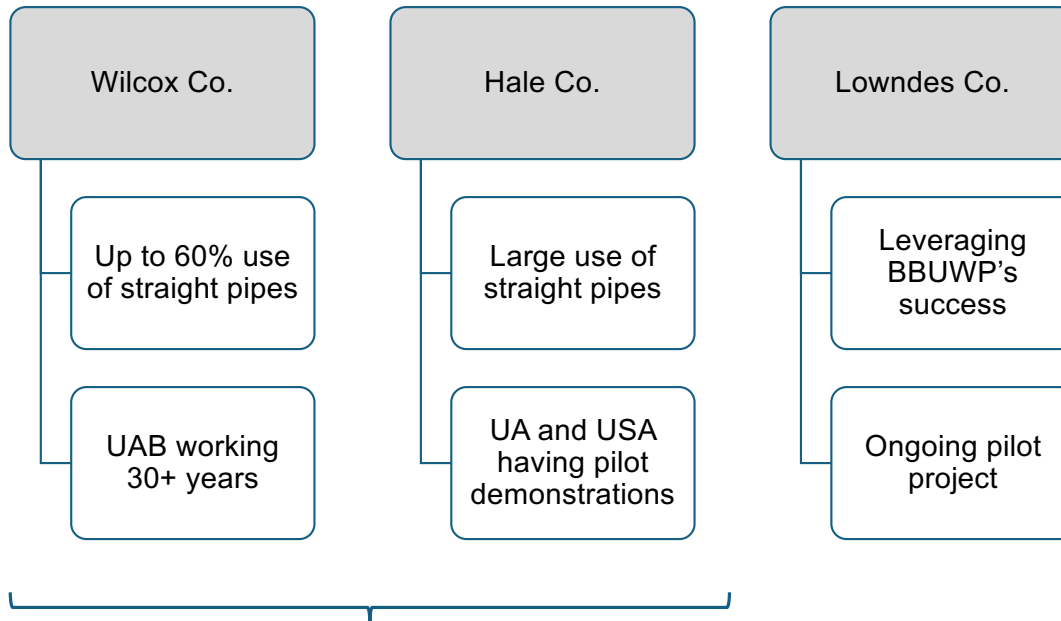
Wilcox Co.

Up to 60% use of straight pipes

UAB working 30+ years

Hale Co.

Large use of straight pipes

UA and USA having pilot demonstrations

Lowndes Co.

Leveraging BBUWP's success

Ongoing pilot project